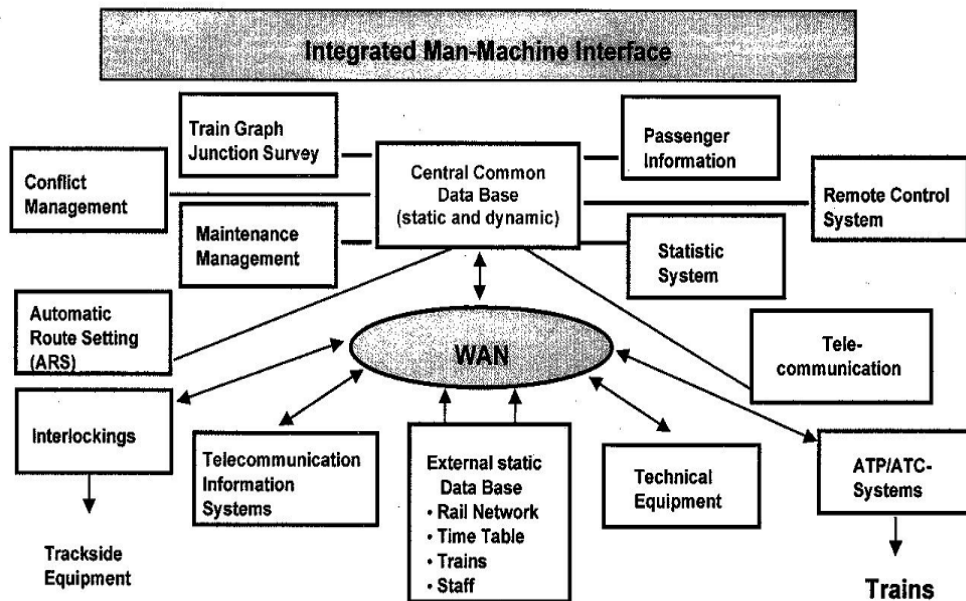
Integrated Man-Machine Interface

Train Graph Junction Survey

Passenger Information

Conflict Management

Central Common Data Base (static and dynamic)

Remote Control System

Maintenance Management

Statistic System

Automatic Route Setting (ARS)

WAN

Telecommunication

Interlockings

Telecommunication Information Systems

External static Data Base
• Rail Network
• Time Table
• Trains
• Staff

Technical Equipment

ATP/ATC-Systems

Trackside Equipment

Trains